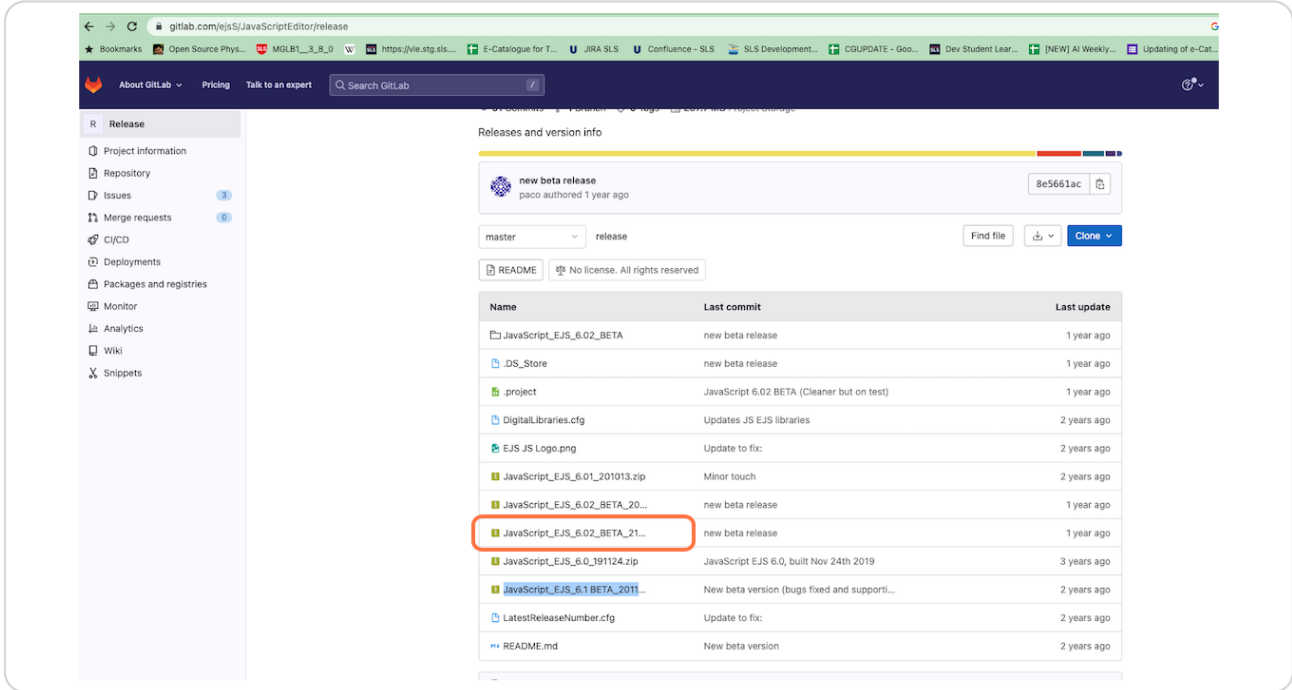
gitlab.com/ejsS/JavaScriptEditor/release

Bookmarks | Open Source Phys... | MGLB1__3_8_0 | W | https://vle.stg.sls.... | E-Catalogue for T... | JIRA SLS | Confluence - SLS | SLS Development... | CGUPDATE - Goo... | Dev Student Lear... | [NEW] AI Weekly... | Updating of e-Cat...

About GitLab | Pricing | Talk to an expert | Search GitLab | /

R Release
Project information
Repository
Issues 3
Merge requests 0
CI/CD
Deployments
Packages and registries
Monitor
Analytics
Wiki
Snippets

Releases and version info

new beta release
paco authored 1 year ago
8e5661ac

master | release | Find file | Clone

README | No license. All rights reserved

| Name | Last commit | Last update |
|---|---|---|
| JavaScript_EJS_6.02_BETA | new beta release | 1 year ago |
| .DS_Store | new beta release | 1 year ago |
| .project | JavaScript 6.02 BETA (Cleaner but on test) | 1 year ago |
| DigitalLibraries.cfg | Updates JS EJS libraries | 2 years ago |
| EJS JS Logo.png | Update to fix: | 2 years ago |
| JavaScript_EJS_6.01_201013.zip | Minor touch | 2 years ago |
| JavaScript_EJS_6.02_BETA_20... | new beta release | 1 year ago |
| JavaScript_EJS_6.02_BETA_21... | new beta release | 1 year ago |
| JavaScript_EJS_6.0_191124.zip | JavaScript EJS 6.0, built Nov 24th 2019 | 3 years ago |
| JavaScript_EJS_6.1 BETA_2011... | New beta version (bugs fixed and supporti... | 2 years ago |
| LatestReleaseNumber.cfg | Update to fix: | 2 years ago |
| README.md | New beta version | 2 years ago |